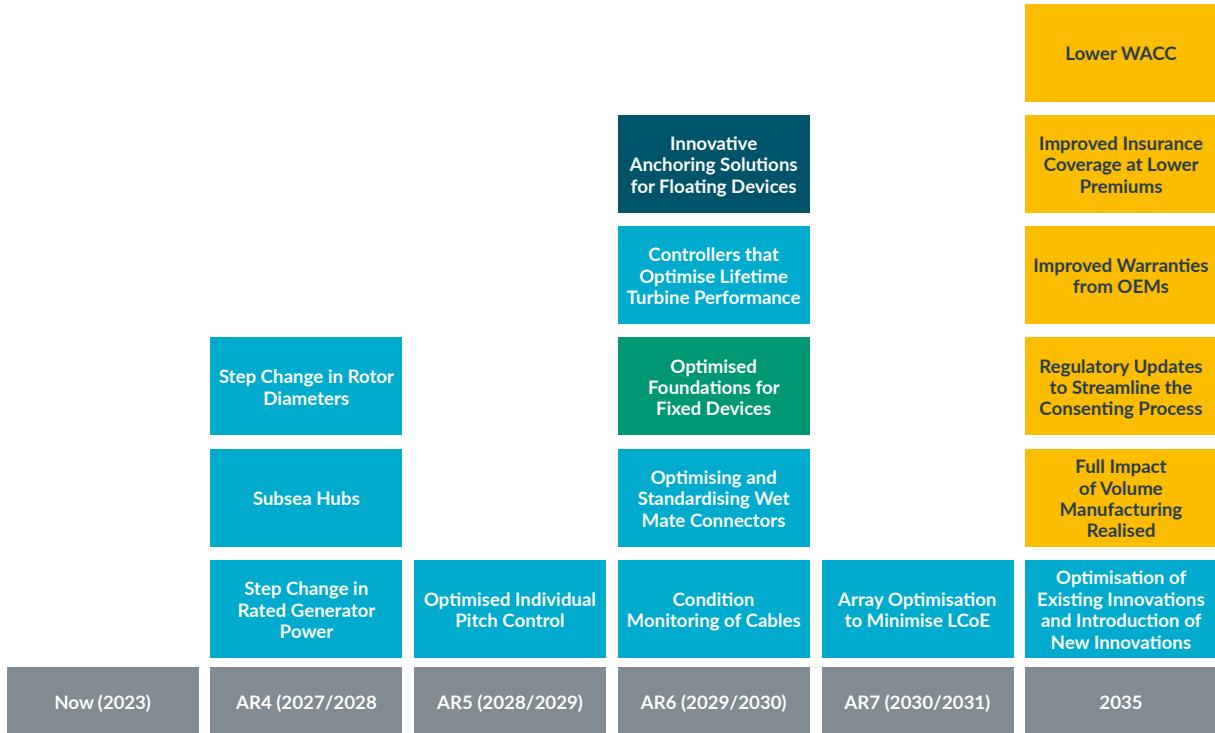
Lower WACC

Innovative Anchoring Solutions for Floating Devices

Improved Insurance Coverage at Lower Premiums

Controllers that Optimise Lifetime Turbine Performance

Improved Warranties from OEMs

Step Change in Rotor Diameters

Optimised Foundations for Fixed Devices

Regulatory Updates to Streamline the Consenting Process

Subsea Hubs

Optimising and Standardising Wet Mate Connectors

Full Impact of Volume Manufacturing Realised

Step Change in Rated Generator Power

Optimised Individual Pitch Control

Condition Monitoring of Cables

Array Optimisation to Minimise LCoE

Optimisation of Existing Innovations and Introduction of New Innovations

Now (2023)

AR4 (2027/2028

AR5 (2028/2029)

AR6 (2029/2030)

AR7 (2030/2031)

2035